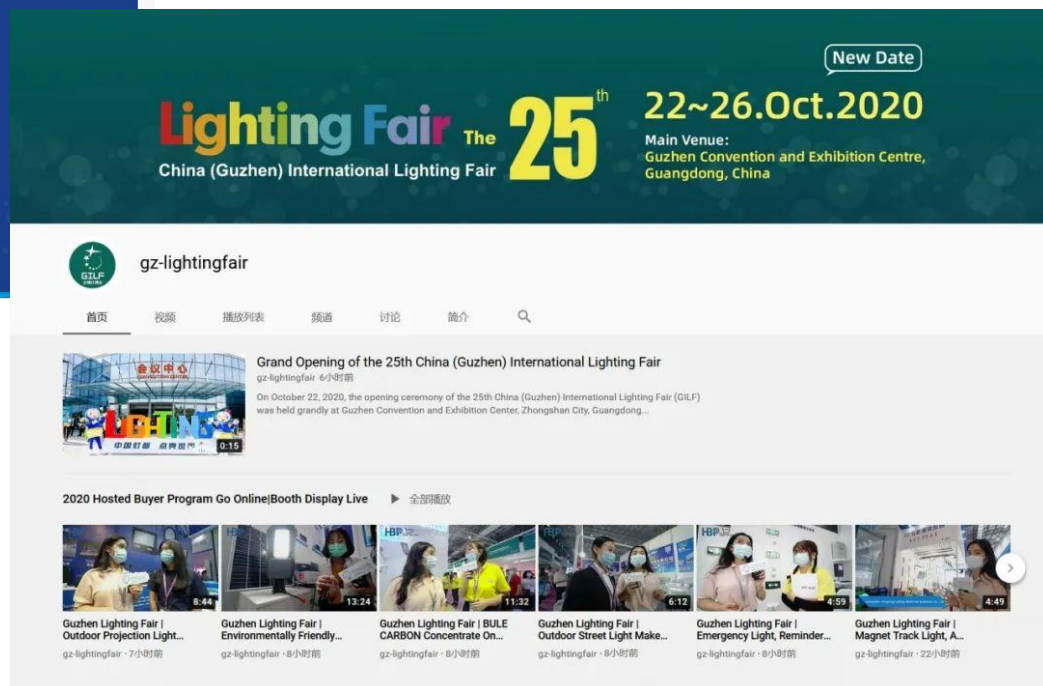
Lighting Fair The 25th
China (Guzhen) International Lighting Fair

New Date
22~26.Oct.2020
Main Venue:
Guzhen Convention and Exhibition Centre, Guangdong, China

GILF
gz-lightingfair

首页 视频 播放列表 频道 讨论 简介

会议中心
LIGHTING
0:15

Grand Opening of the 25th China (Guzhen) International Lighting Fair
gz-lightingfair 6小时前
On October 22, 2020, the opening ceremony of the 25th China (Guzhen) International Lighting Fair (GILF) was held grandly at Guzhen Convention and Exhibition Center, Zhongshan City, Guangdong...

2020 Hosted Buyer Program Go Online|Booth Display Live ▶ 全部播放

8:44
Guzhen Lighting Fair | Outdoor Projection Light...
gz-lightingfair • 7小时前

13:24
Guzhen Lighting Fair | Environmentally Friendly...
gz-lightingfair • 8小时前

11:32
Guzhen Lighting Fair | BULE CARBON Concentrate On...
gz-lightingfair • 8小时前

6:12
Guzhen Lighting Fair | Outdoor Street Light Make...
gz-lightingfair • 8小时前

4:59
Guzhen Lighting Fair | Emergency Light, Reminder...
gz-lightingfair • 8小时前

4:49
Guzhen Lighting Fair | Magnet Track Light, A...
gz-lightingfair • 22小时前